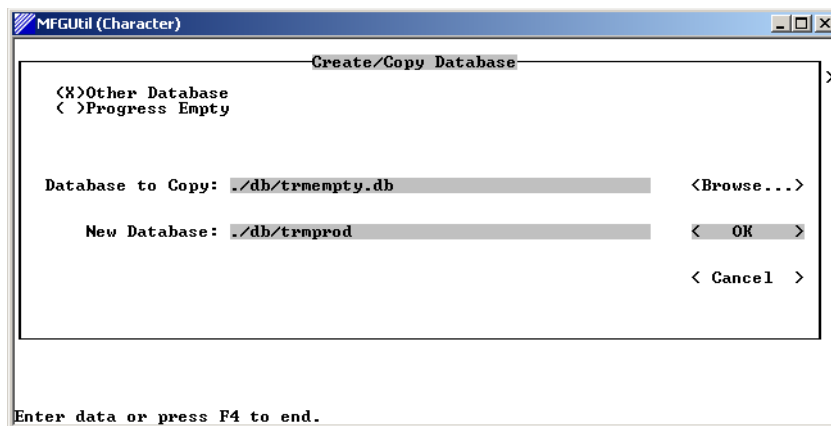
MFGUtil (Character)

Create/Copy Database

(X)Other Database
( )Progress Empty

Database to Copy: ./db/trmempty.db

<Browse...>

New Database: ./db/trmprod

<  OK  >

< Cancel >

Enter data or press F4 to end.